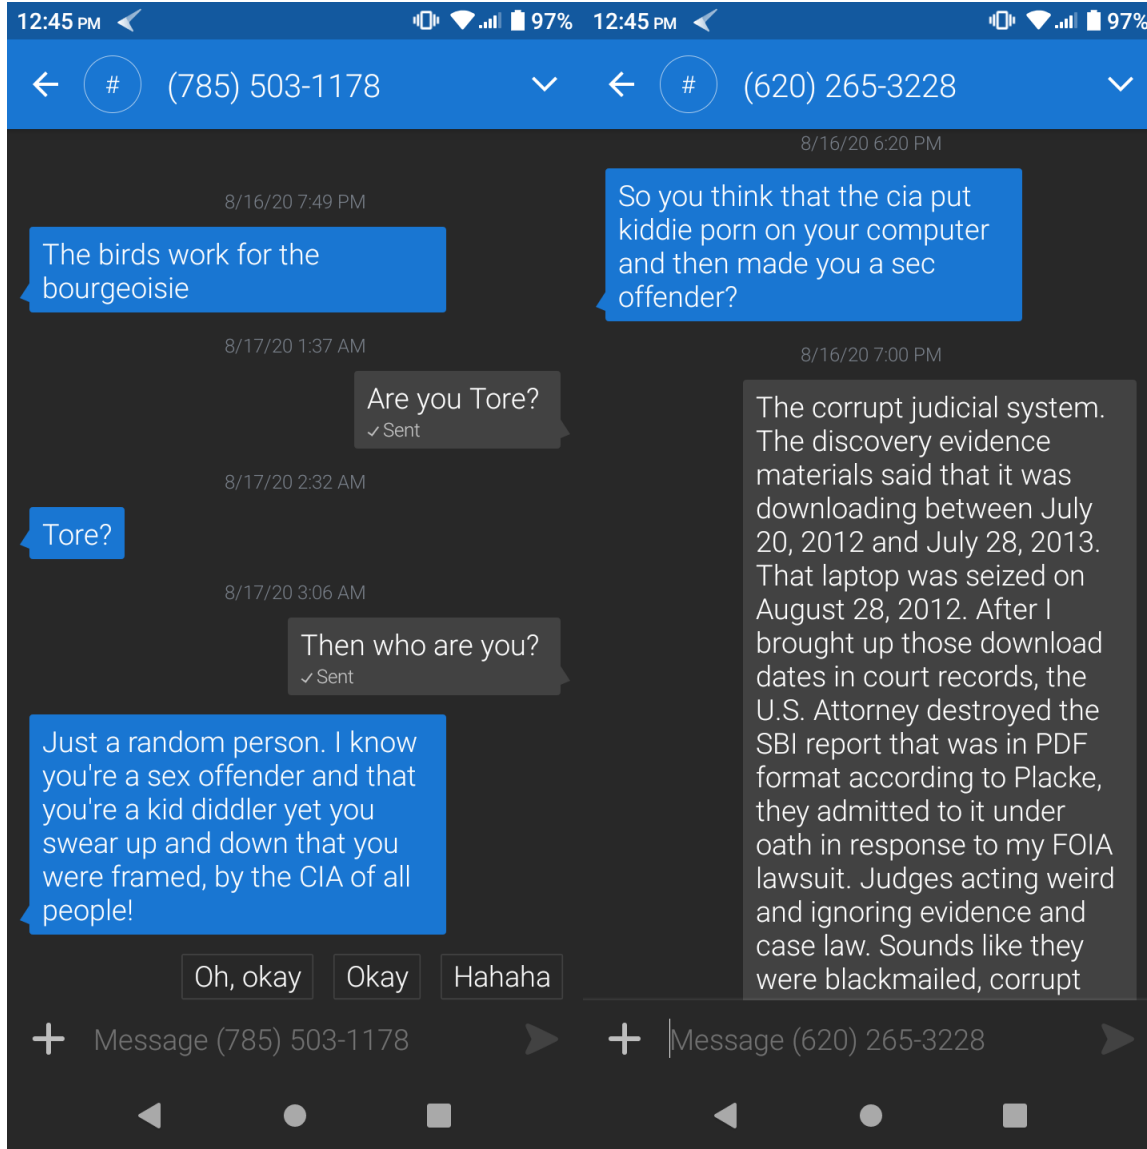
12:45 PM 97%

(785) 503-1178

8/16/20 7:49 PM

The birds work for the bourgeoisie

8/17/20 1:37 AM

Are you Tore?
✓Sent

8/17/20 2:32 AM

Tore?

8/17/20 3:06 AM

Then who are you?
✓Sent

Just a random person. I know you're a sex offender and that you're a kid diddler yet you swear up and down that you were framed, by the CIA of all people!

Oh, okay | Okay | Hahaha

Message (785) 503-1178

12:45 PM 97%

(620) 265-3228

8/16/20 6:20 PM

So you think that the cia put kiddie porn on your computer and then made you a sec offender?

8/16/20 7:00 PM

The corrupt judicial system. The discovery evidence materials said that it was downloading between July 20, 2012 and July 28, 2013. That laptop was seized on August 28, 2012. After I brought up those download dates in court records, the U.S. Attorney destroyed the SBI report that was in PDF format according to Placke, they admitted to it under oath in response to my FOIA lawsuit. Judges acting weird and ignoring evidence and case law. Sounds like they were blackmailed, corrupt

Message (620) 265-3228